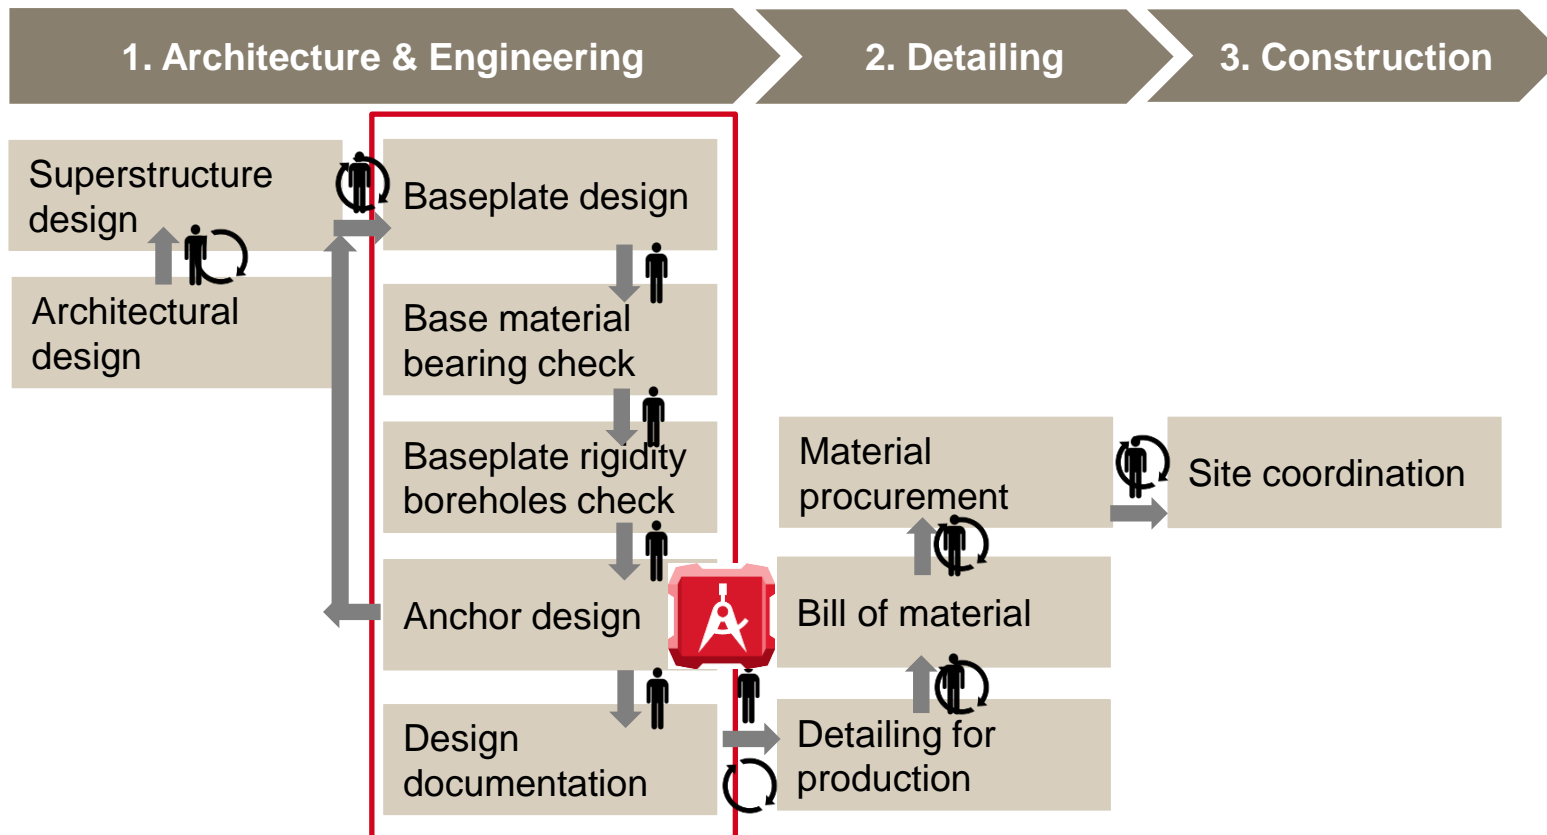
1. Architecture & Engineering

2. Detailing

3. Construction

Superstructure design

Architectural design

Baseplate design

Base material bearing check

Baseplate rigidity boreholes check

Anchor design

Design documentation

Material procurement

Bill of material

Detailing for production

Site coordination